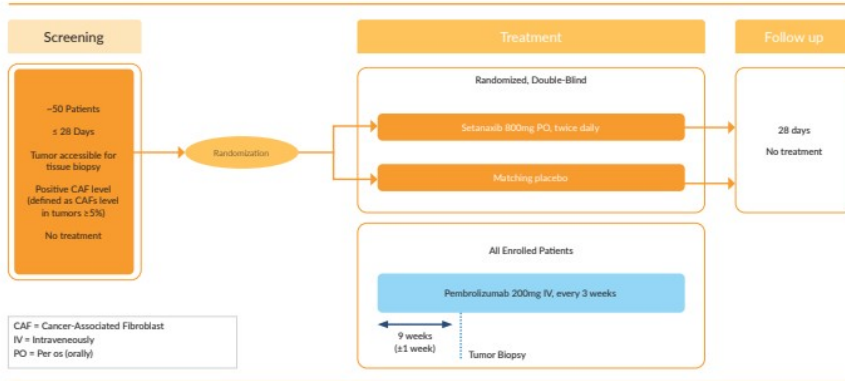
Screening

Treatment

Follow up

~50 Patients

≤ 28 Days

Tumor accessible for tissue biopsy

Positive CAF level (defined as CAFs level in tumors ≥5%)

No treatment

Randomization

Randomized, Double-Blind

Setanaxib 800mg PO, twice daily

Matching placebo

28 days

No treatment

All Enrolled Patients

Pembrolizumab 200mg IV, every 3 weeks

9 weeks (±1 week)

Tumor Biopsy

CAF = Cancer-Associated Fibroblast
IV = Intraveneously
PO = Per os (orally)